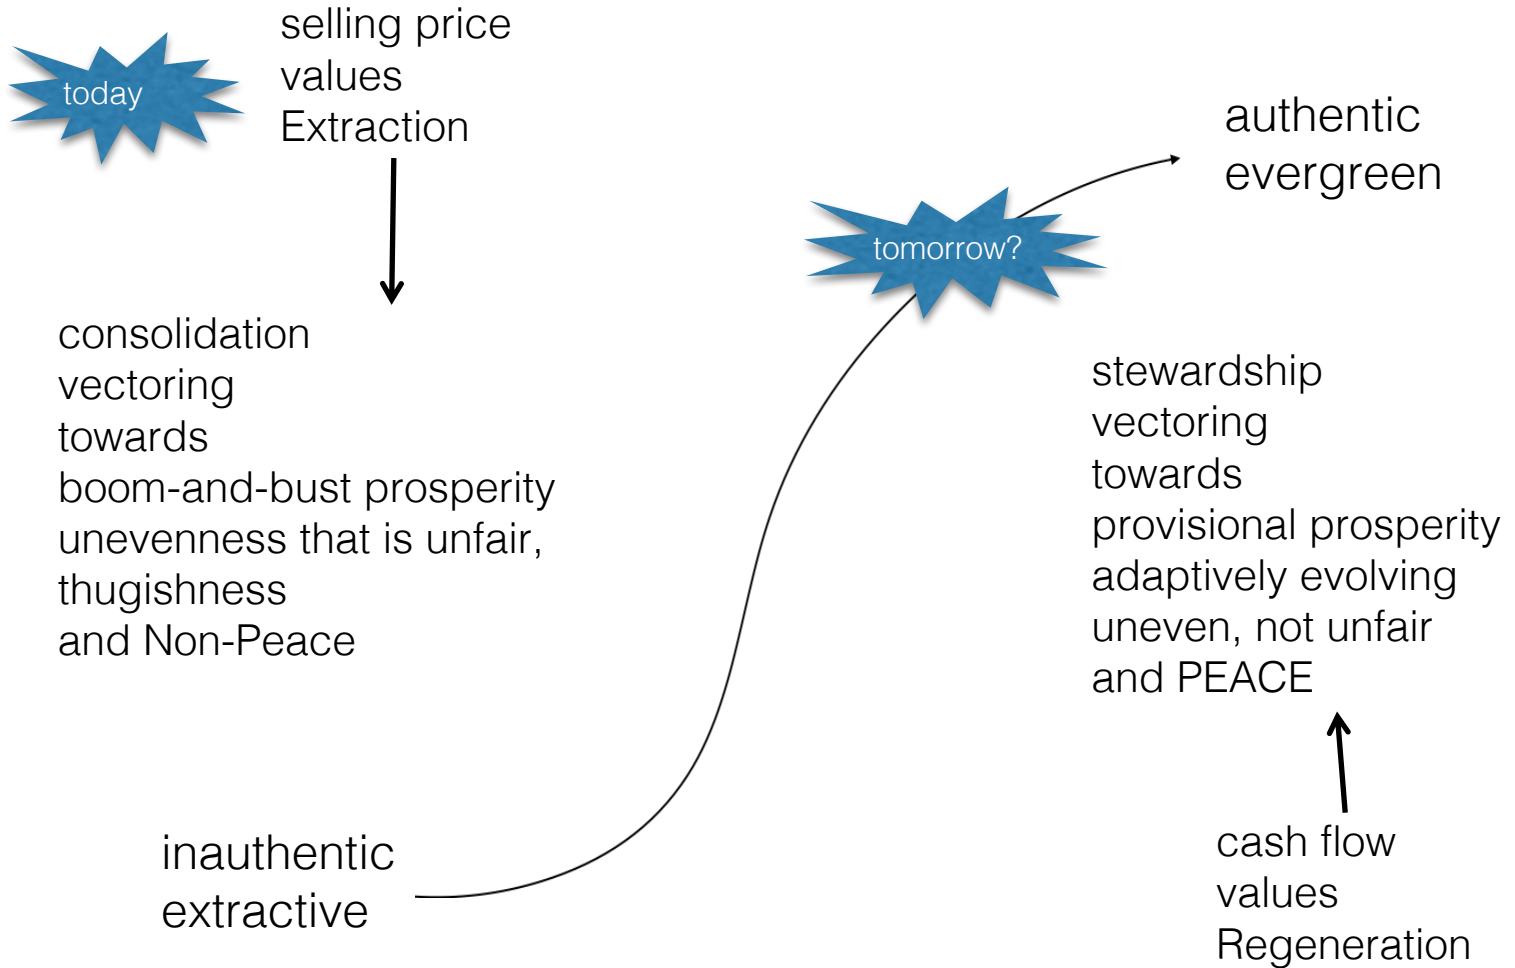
today

selling price
values
Extraction

authentic
evergreen

tomorrow?

consolidation
vectoring
towards
boom-and-bust prosperity
unevenness that is unfair,
thugishness
and Non-Peace

stewardship
vectoring
towards
provisional prosperity
adaptively evolving
uneven, not unfair
and PEACE

inauthentic
extractive

cash flow
values
Regeneration